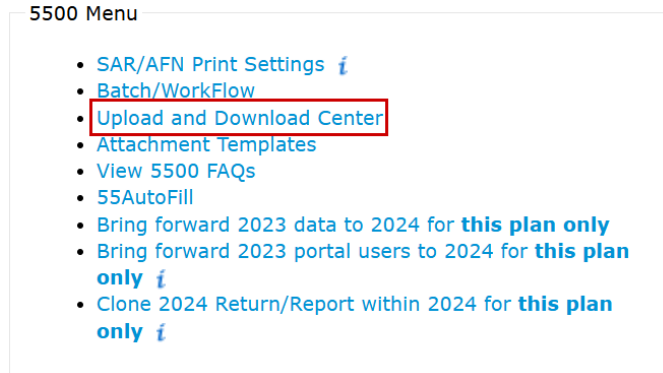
5500 Menu

- SAR/AFN Print Settings i
- Batch/WorkFlow
- Upload and Download Center
- Attachment Templates
- View 5500 FAQs
- 55AutoFill
- Bring forward 2023 data to 2024 for **this plan only**
- Bring forward 2023 portal users to 2024 for **this plan only** i
- Clone 2024 Return/Report within 2024 for **this plan only** i